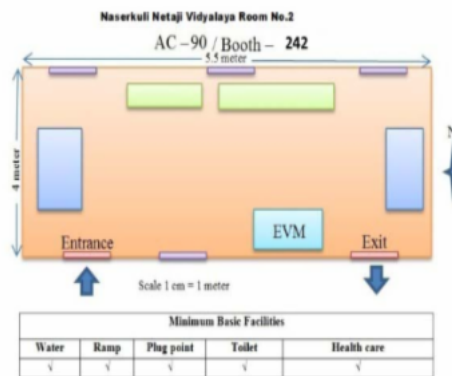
Naserkuli Netaji Vidyalaya Room No.2

AC – 90 / Booth – 242

5.5 meter

4 meter

N

EVM

Entrance

Exit

Scale 1 cm = 1 meter

| Minimum Basic Facilities | | | | |
|---|---|---|---|---|
| Water | Ramp | Plug point | Toilet | Health care |
| √ | √ | √ | √ | √ |